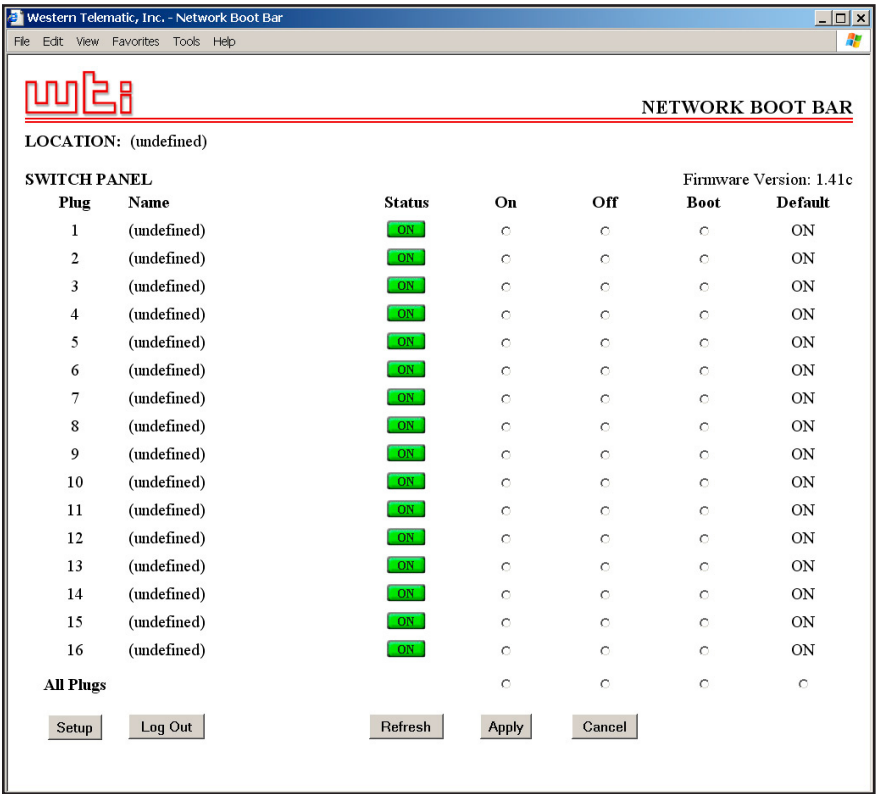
Western Telematic, Inc. - Network Boot Bar

File Edit View Favorites Tools Help

wti

NETWORK BOOT BAR

LOCATION: (undefined)

SWITCH PANEL

Firmware Version: 1.41c

| Plug | Name | Status | On | Off | Boot | Default |
|---|---|---|---|---|---|---|
| 1 | (undefined) | ON | | | | ON |
| 2 | (undefined) | ON | | | | ON |
| 3 | (undefined) | ON | | | | ON |
| 4 | (undefined) | ON | | | | ON |
| 5 | (undefined) | ON | | | | ON |
| 6 | (undefined) | ON | | | | ON |
| 7 | (undefined) | ON | | | | ON |
| 8 | (undefined) | ON | | | | ON |
| 9 | (undefined) | ON | | | | ON |
| 10 | (undefined) | ON | | | | ON |
| 11 | (undefined) | ON | | | | ON |
| 12 | (undefined) | ON | | | | ON |
| 13 | (undefined) | ON | | | | ON |
| 14 | (undefined) | ON | | | | ON |
| 15 | (undefined) | ON | | | | ON |
| 16 | (undefined) | ON | | | | ON |
| All Plugs | | | | | | |

Setup Log Out Refresh Apply Cancel